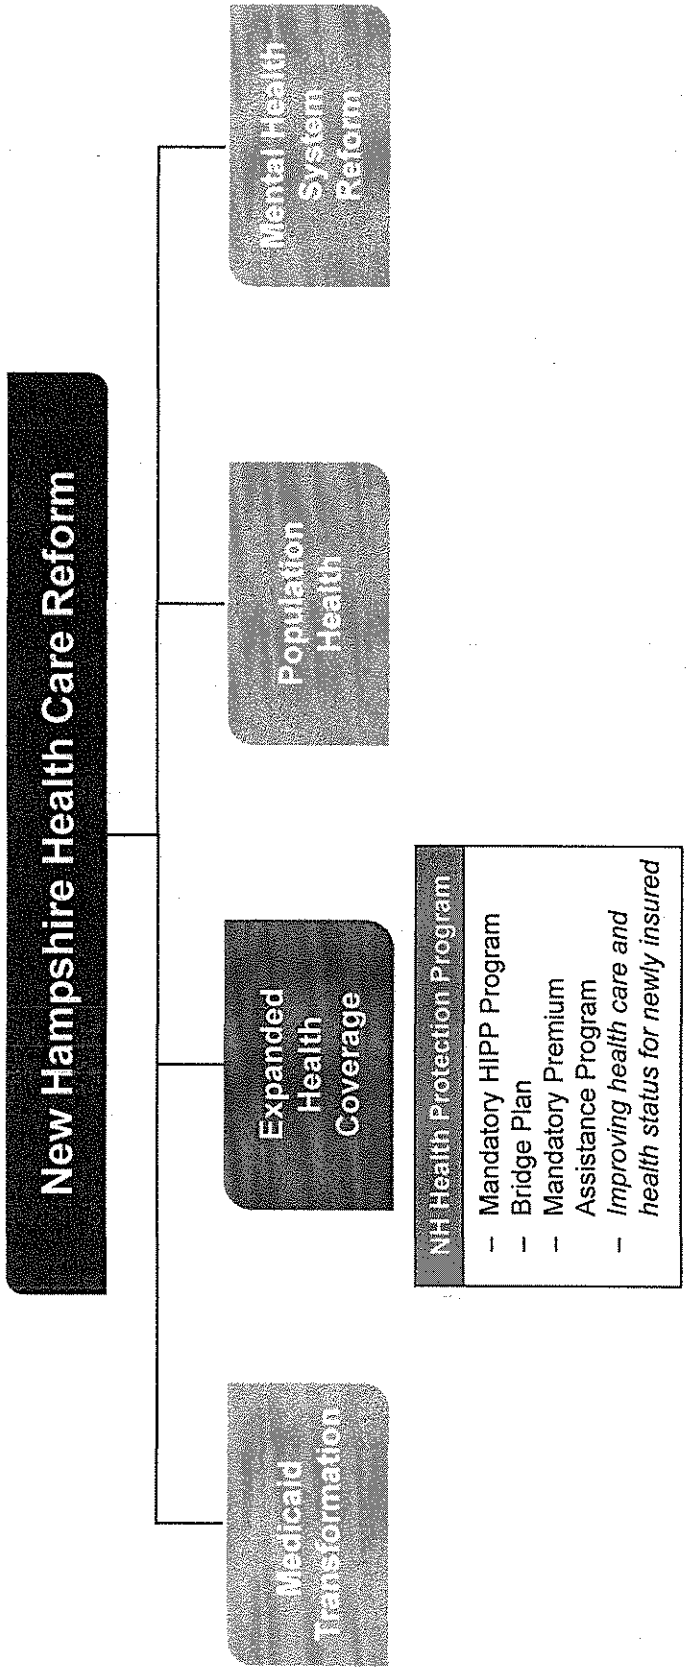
New Hampshire Health Care Reform

Medicaid Transformation

Expanded Health Coverage

NH Health Protection Program

– Mandatory HIPP Program
– Bridge Plan
– Mandatory Premium Assistance Program
– *Improving health care and health status for newly insured*

Population Health

Mental Health System Reform